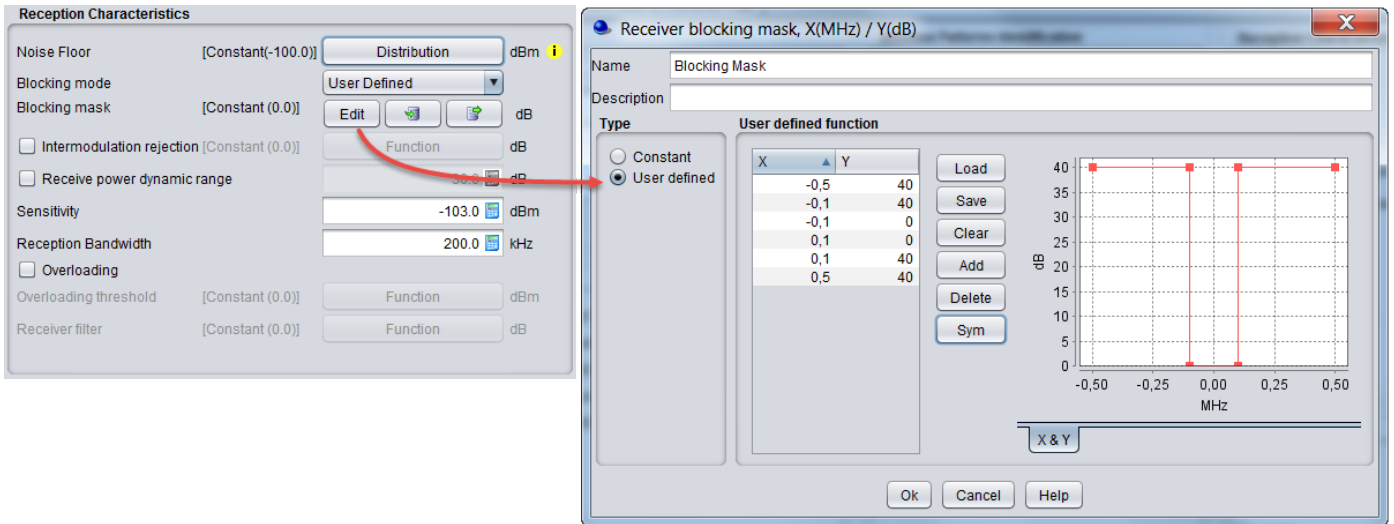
Reception Characteristics

Noise Floor [Constant(-100.0)] Distribution dBm i

Blocking mode User Defined

Blocking mask [Constant (0.0)] Edit dB

Intermodulation rejection [Constant (0.0)] Function dB

Receive power dynamic range 30.0 dB

Sensitivity -103.0 dBm

Reception Bandwidth 200.0 kHz

Overloading

Overloading threshold [Constant (0.0)] Function dBm

Receiver filter [Constant (0.0)] Function dB

Receiver blocking mask, X(MHz) / Y(dB)

Name Blocking Mask

Description

Type

Constant

User defined

User defined function

| X | Y |
|---|---|
| -0,5 | 40 |
| -0,1 | 40 |
| -0,1 | 0 |
| 0,1 | 0 |
| 0,1 | 40 |
| 0,5 | 40 |

Load

Save

Clear

Add

Delete

Sym

dB

40 35 30 25 20 15 10 5 0

-0,50 -0,25 0,00 0,25 0,50

MHz

X & Y

Ok Cancel Help